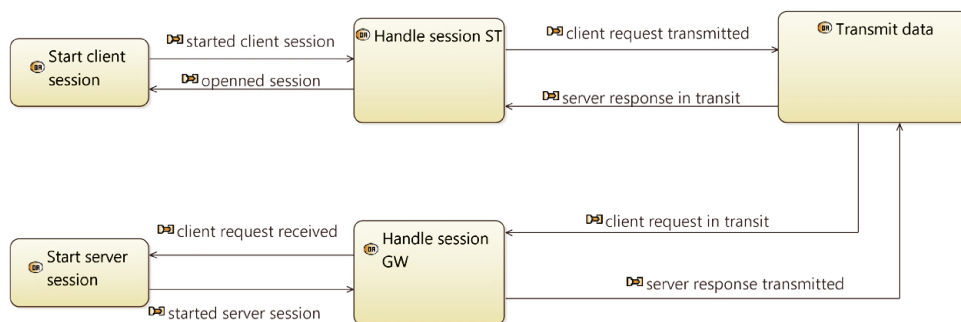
Start client session

started client session

openned session

Handle session ST

client request transmitted

server response in transit

Transmit data

client request in transit

Start server session

client request received

started server session

Handle session GW

server response transmitted